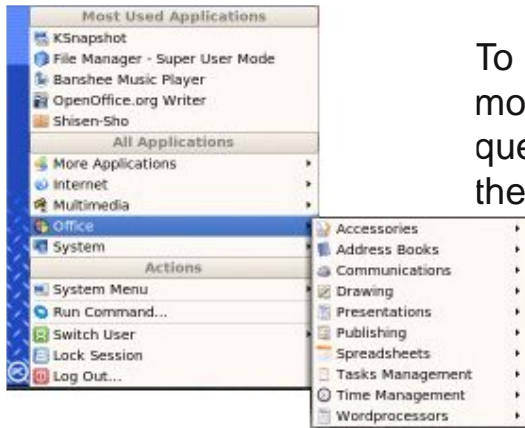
Most Used Applications
KSnapshot
File Manager - Super User Mode
Banshee Music Player
OpenOffice.org Writer
Shisen-Sho
All Applications
More Applications
Internet
Multimedia
Office
System
Actions
System Menu
Run Command...
Switch User
Lock Session
Log Out...

Accessories
Address Books
Communications
Drawing
Presentations
Publishing
Spreadsheets
Tasks Management
Time Management
Wordprocessors

To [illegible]
mo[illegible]
que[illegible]
the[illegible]